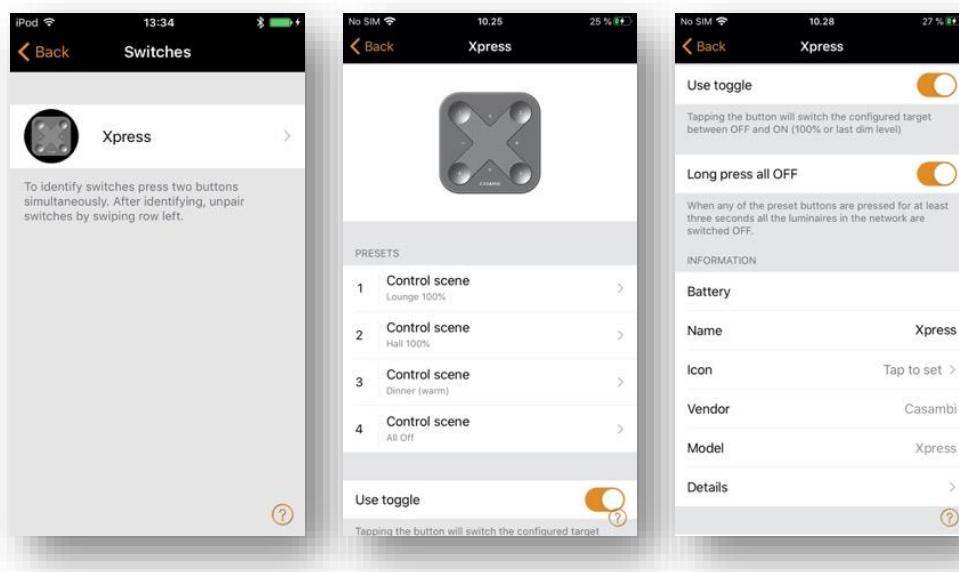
iPod 13:34

Back Switches

Xpress

To identify switches press two buttons simultaneously. After identifying, unpair switches by swiping row left.

?

No SIM 10.25 25 %

Back Xpress

CASAMBI

PRESETS

1 Control scene
Lounge 100%

2 Control scene
Hall 100%

3 Control scene
Dinner (warm)

4 Control scene
All Off

Use toggle

Tapping the button will switch the configured target

?

No SIM 10.28 27 %

Back Xpress

Use toggle

Tapping the button will switch the configured target between OFF and ON (100% or last dim level)

Long press all OFF

When any of the preset buttons are pressed for at least three seconds all the luminaires in the network are switched OFF.

INFORMATION

Battery

Name Xpress

Icon Tap to set

Vendor Casambi

Model Xpress

Details

?